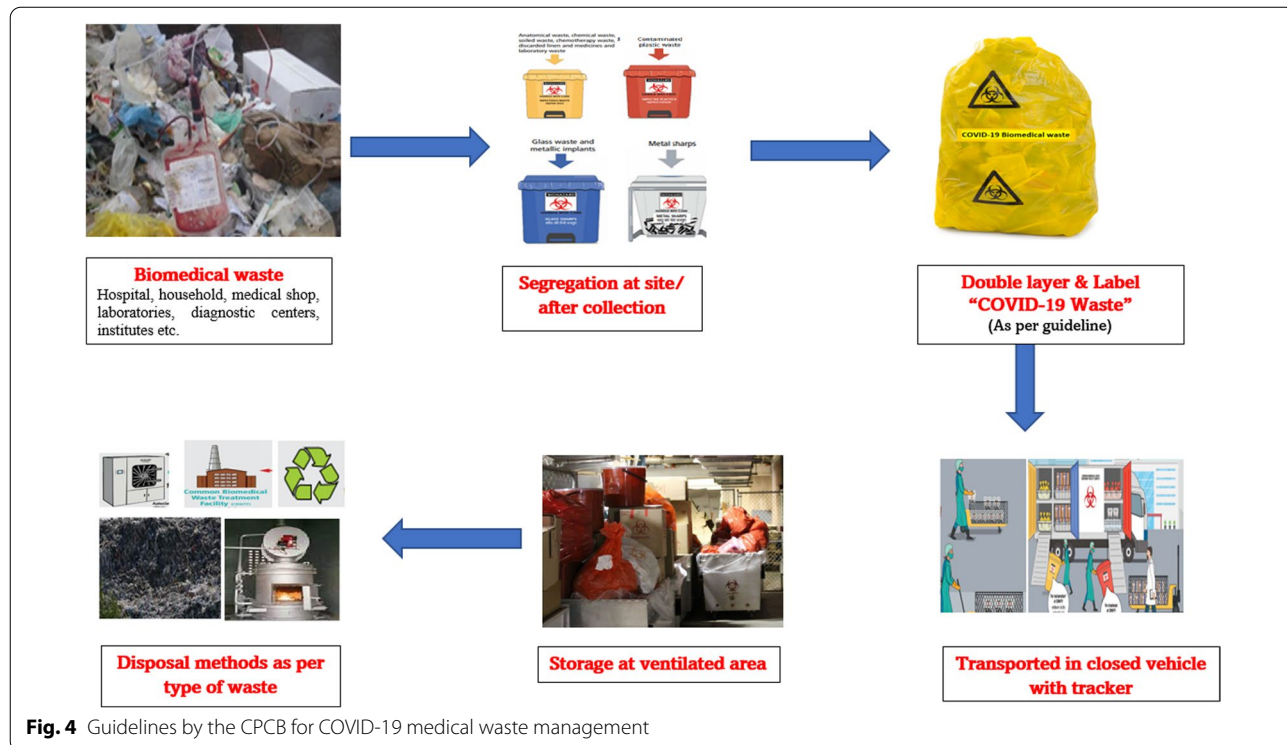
Anatomical waste, chemical waste, soiled waste, chemotherapy waste, discarded linen and medicines and laboratory waste

Contaminated plastic waste

Glass waste and metallic implants

Metal sharps

COVID-19 Biomedical waste

**Biomedical waste**
Hospital, household, medical shop, laboratories, diagnostic centers, institutes etc.

**Segregation at site/ after collection**

**Double layer & Label "COVID-19 Waste"**
(As per guideline)

Autoclave

Common Biomedical Waste Treatment Facility

**Disposal methods as per type of waste**

**Storage at ventilated area**

**Transported in closed vehicle with tracker**

**Fig. 4** Guidelines by the CPCB for COVID-19 medical waste management